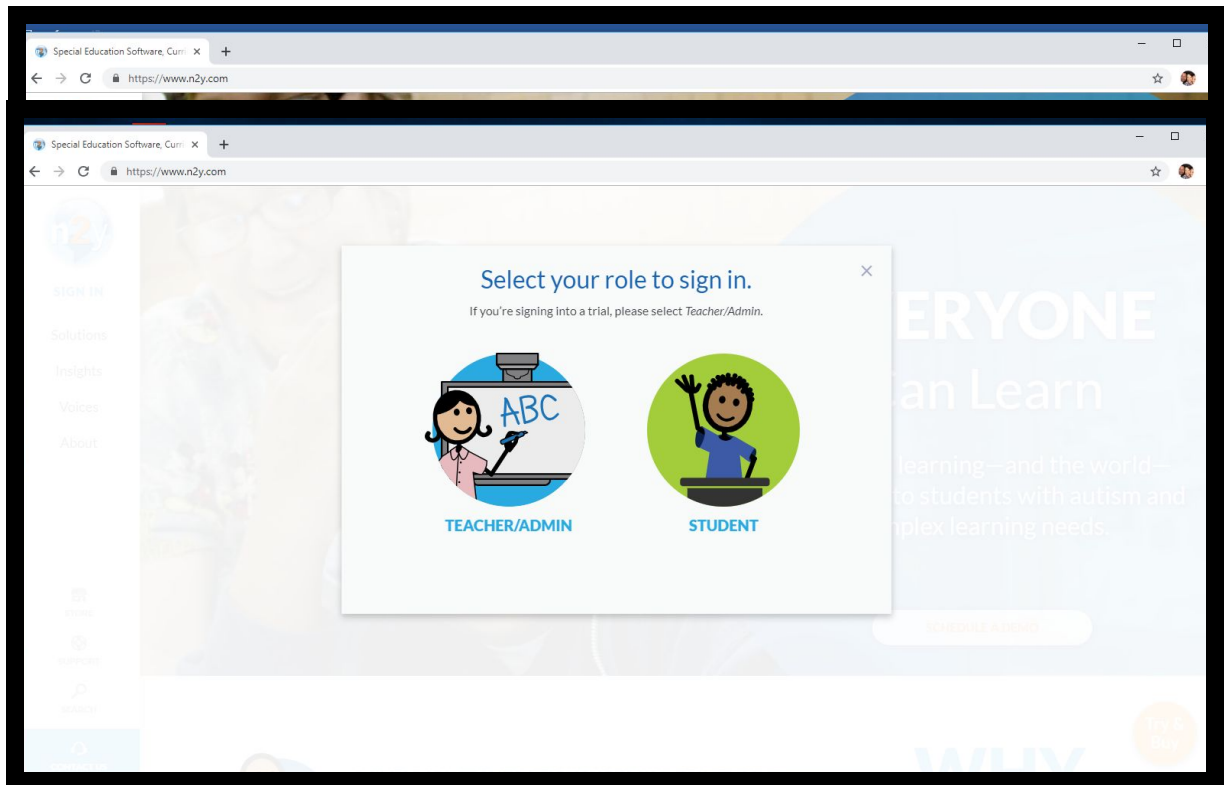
Special Education Software, Curr ×
https://www.n2y.com

Special Education Software, Curr ×
https://www.n2y.com

SIGN IN
Solutions
Insights
Voices
About

Select your role to sign in.
If you're signing into a trial, please select *Teacher/Admin*.

ABC

TEACHER/ADMIN

STUDENT

ERYONE
an Learn
learning—and the world—
to students with autism and
nplex learning needs.

WHY